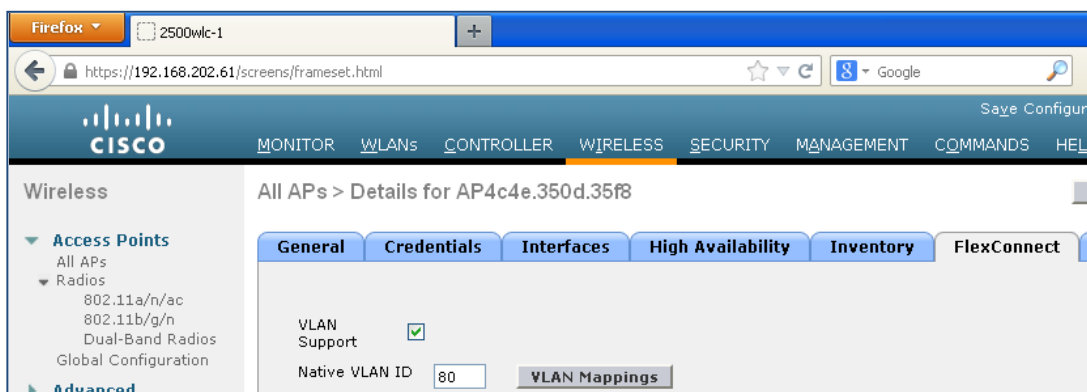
Firefox
2500wlc-1
+
https://192.168.202.61/screens/frameset.html
Google

CISCO
Save Configur
MONITOR WLANs CONTROLLER WIRELESS SECURITY MANAGEMENT COMMANDS HEL

Wireless

Access Points
All APs
Radios
802.11a/n/ac
802.11b/g/n
Dual-Band Radios
Global Configuration
Advanced

All APs > Details for AP4c4e.350d.35f8

General | Credentials | Interfaces | High Availability | Inventory | FlexConnect

VLAN Support
Native VLAN ID 80
VLAN Mappings